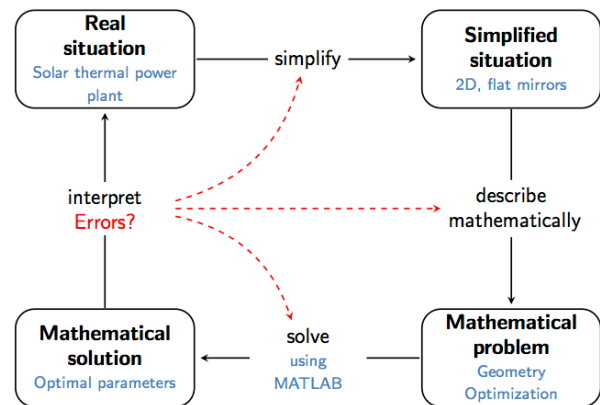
Real situation
Solar thermal power plant

simplify

Simplified situation
2D, flat mirrors

interpret
Errors?

describe mathematically

Mathematical solution
Optimal parameters

solve
using
MATLAB

Mathematical problem
Geometry
Optimization